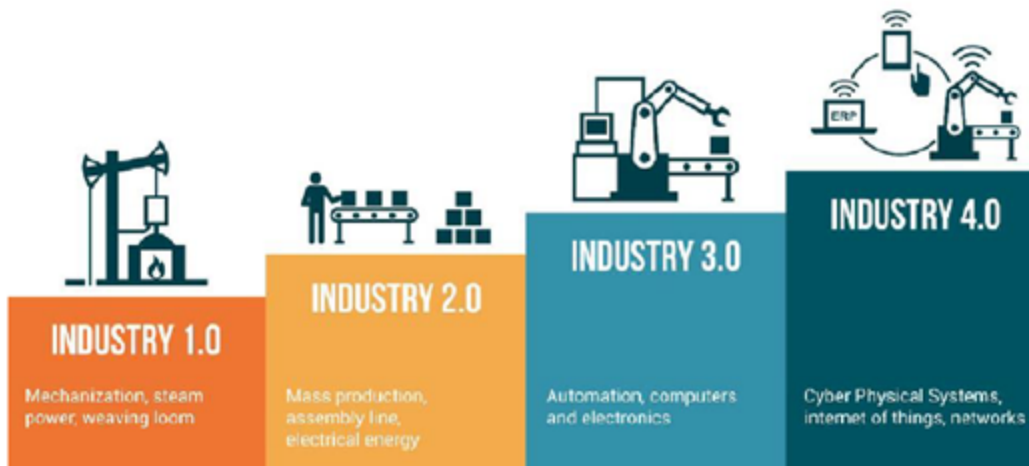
ERP

INDUSTRY 1.0

Mechanization, steam power, weaving loom

INDUSTRY 2.0

Mass production, assembly line, electrical energy

INDUSTRY 3.0

Automation, computers and electronics

INDUSTRY 4.0

Cyber Physical Systems, internet of things, networks